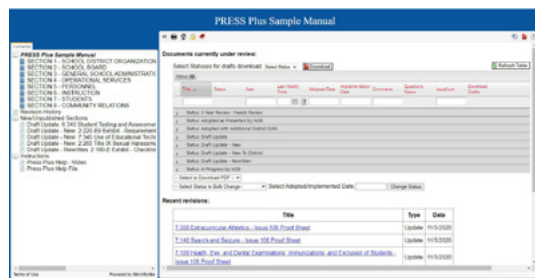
PRESS Plus Sample Manual

Contents

PRESS Plus Sample Manual
SECTION 1 - SCHOOL DISTRICT ORGANIZATION
SECTION 2 - SCHOOL BOARD
SECTION 3 - GENERAL SCHOOL ADMINISTRATION
SECTION 4 - OPERATIONAL SERVICES
SECTION 5 - PERSONNEL
SECTION 6 - INSTRUCTION
SECTION 7 - STUDENTS
SECTION 8 - COMMUNITY RELATIONS
Revision History
New/Unpublished Sections
Draft Update - 6.340 Student Testing and Assessment
Draft Update - New: 2.220-E6 Exhibit - Requirement
Draft Update - New: 7.340 Use of Educational Tech
Draft Update - New: 2.265 Title IX Sexual Harassment
Draft Update - Rewritten: 2.160-E Exhibit - Checklist
Instructions
Press Plus Help - Video
Press Plus Help File

Terms of Use
Powered by MicroScribe

Documents currently under review:

Select Statuses for drafts download: Select Status ▾ Download

Refresh Table

| Title | Status | User | Last Modify Time | Adopted Date | Implementation Date | Comments | Questions Status | Issue/Item | Download Drafts |
|---|---|---|---|---|---|---|---|---|---|

Status: 0 Need Review - Needs Review
Status: Adopted as Presented by MSB
Status: Adopted with Additional District Edits
Status: Draft Update
Status: Draft Update - New
Status: Draft Update - New To District
Status: Draft Update - Rewritten
Status: In Progress by MSB

- Select to Download PDF - ▾

-- Select Status to Bulk Change-- ▾ Select Adopted/Implemented Date: Change Status

Recent revisions:

| Title | Type | Date |
|---|---|---|
| 7.300 Extracurricular Athletics - Issue 106 Proof Sheet | Update | 11/5/2020 |
| 7.140 Search and Seizure - Issue 106 Proof Sheet | Update | 11/5/2020 |
| 7.100 Health, Eye, and Dental Examinations; Immunizations; and Exclusion of Students - Issue 106 Proof Sheet | Update | 11/5/2020 |